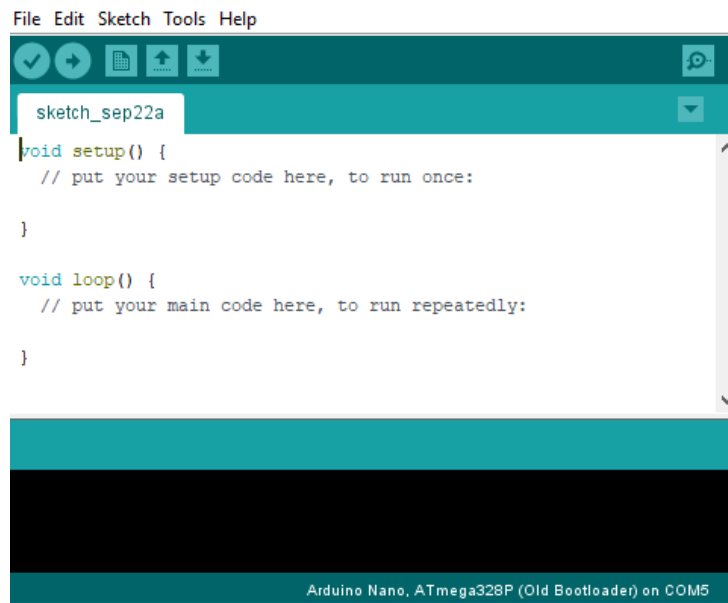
File Edit Sketch Tools Help

sketch_sep22a

void setup() {
  // put your setup code here, to run once:

}

void loop() {
  // put your main code here, to run repeatedly:

}

Arduino Nano, ATmega328P (Old Bootloader) on COM5